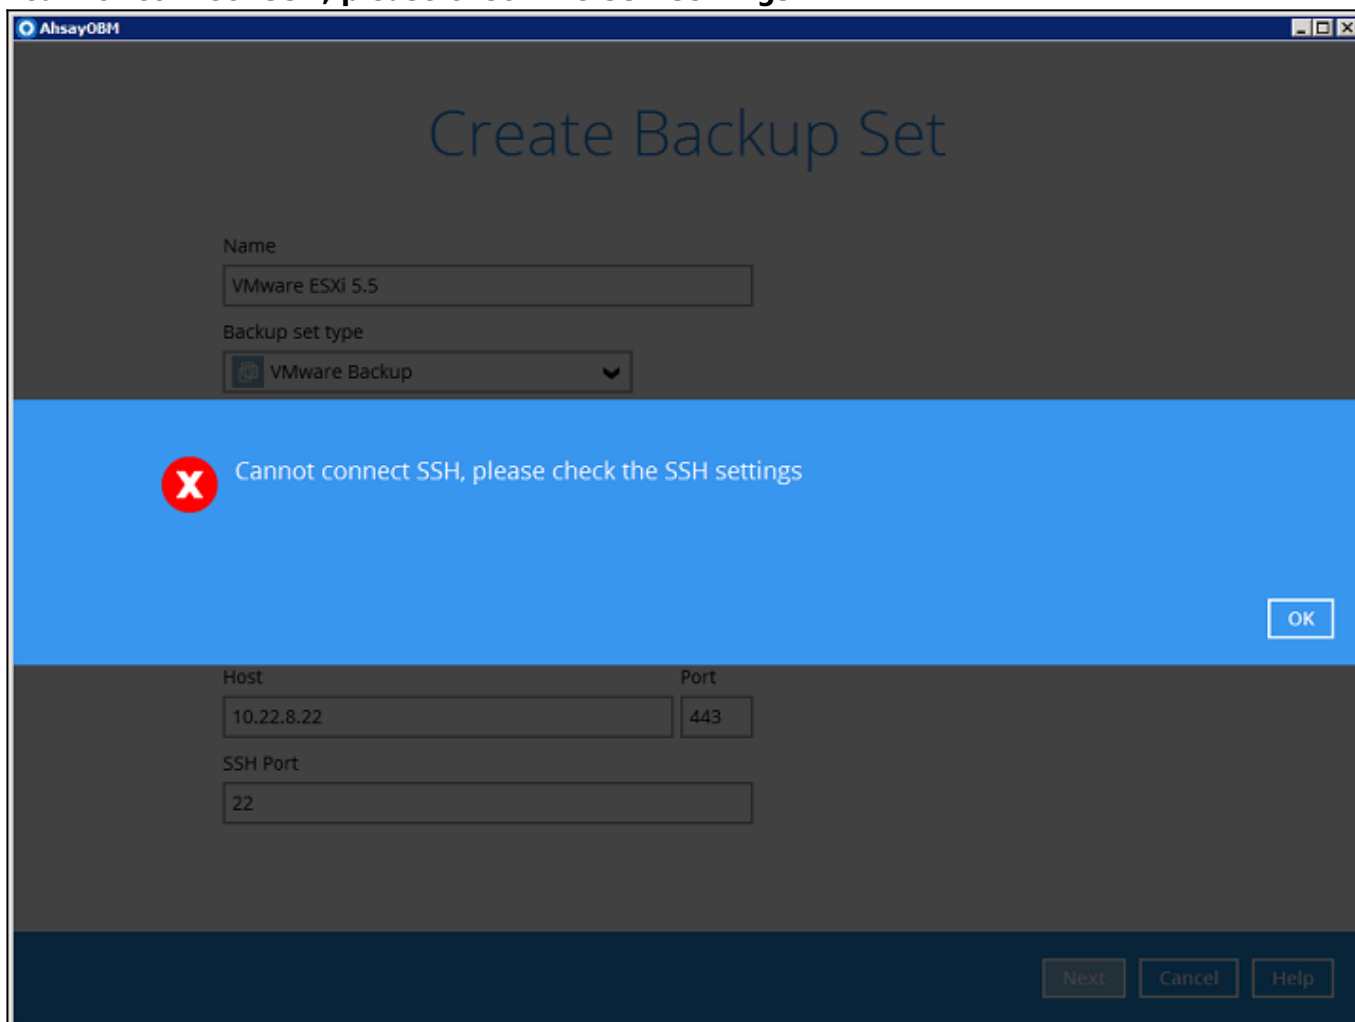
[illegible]

AhsayOBM

Create Backup Set

Name

VMware ESXi 5.5

Backup set type

VMware Backup

Cannot connect SSH, please check the SSH settings

OK

Host

10.22.8.22

Port

443

SSH Port

22

Next

Cancel

Help